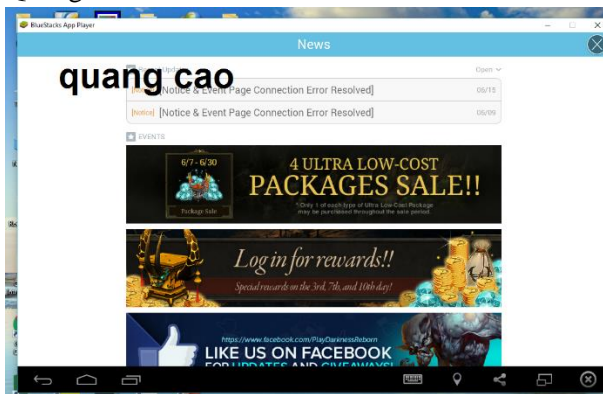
BlueStacks App Player

News

quang cao

Open

[Notice] [Notice & Event Page Connection Error Resolved] 06/15

[Notice] [Notice & Event Page Connection Error Resolved] 06/09

EVENTS

6/7 - 6/30

Package Sale

4 ULTRA LOW-COST PACKAGES SALE!!

* Only 1 of each type of Ultra Low-Cost Package may be purchased throughout the sale period.

Log in for rewards!!

Special rewards on the 3rd, 7th, and 10th day!

https://www.facebook.com/PlayDarknessReborn

LIKE US ON FACEBOOK

FOR UPDATES AND GIVEAWAYS